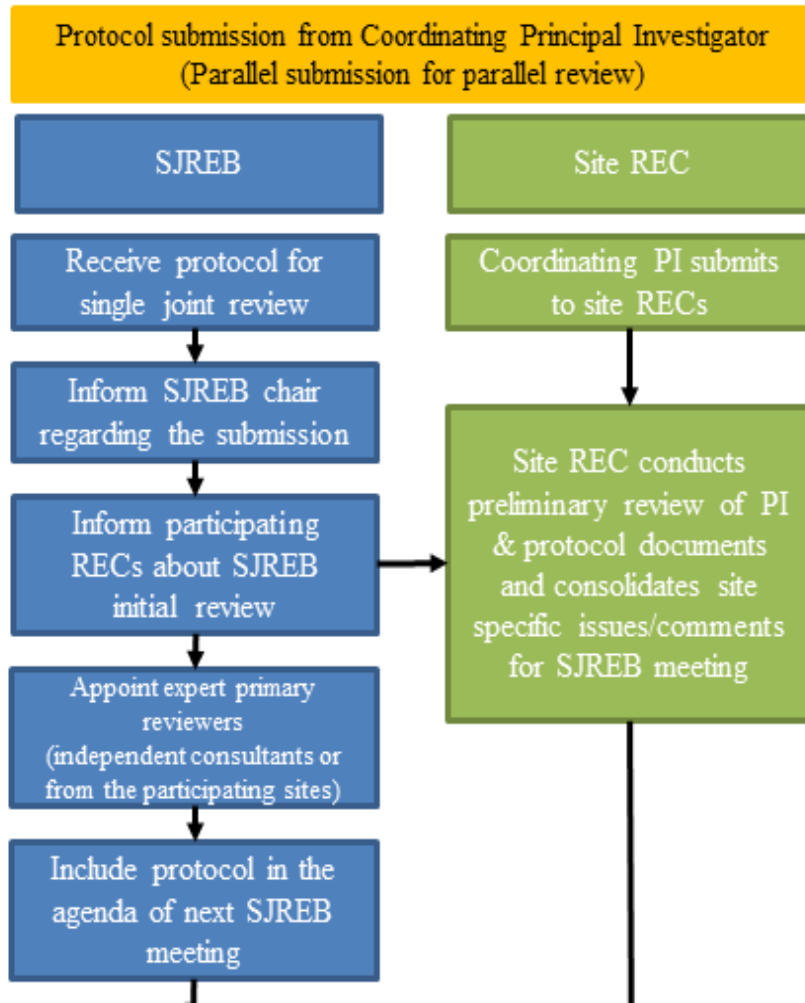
Protocol submission from Coordinating Principal Investigator
(Parallel submission for parallel review)

SJREB

Receive protocol for single joint review

Inform SJREB chair regarding the submission

Inform participating RECs about SJREB initial review

Appoint expert primary reviewers (independent consultants or from the participating sites)

Include protocol in the agenda of next SJREB meeting

Site REC

Coordinating PI submits to site RECs

Site REC conducts preliminary review of PI & protocol documents and consolidates site specific issues/comments for SJREB meeting